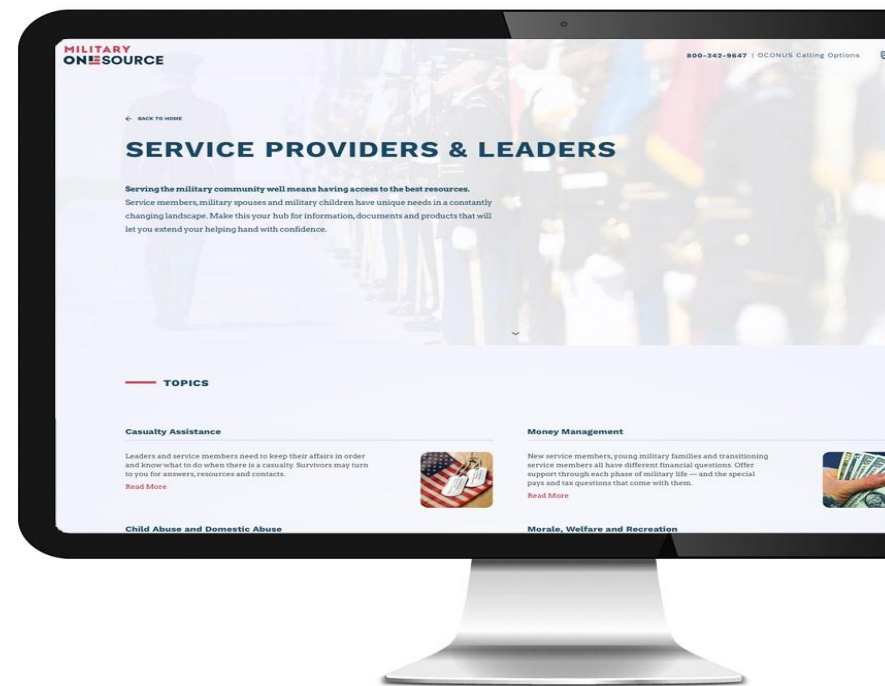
MILITARY ONESOURCE

800-342-9647 | OCONUS Calling Options

← BACK TO HOME

SERVICE PROVIDERS & LEADERS

Serving the military community well means having access to the best resources. Service members, military spouses and military children have unique needs in a constantly changing landscape. Make this your hub for information, documents and products that will let you extend your helping hand with confidence.

TOPICS

Casualty Assistance

Leaders and service members need to keep their affairs in order and know what to do when there is a casualty. Survivors may turn to you for answers, resources and contacts.

Read More

Money Management

New service members, young military families and transitioning service members all have different financial questions. Offer support through each phase of military life — and the special pays and tax questions that come with them.

Read More

Child Abuse and Domestic Abuse

Morale, Welfare and Recreation